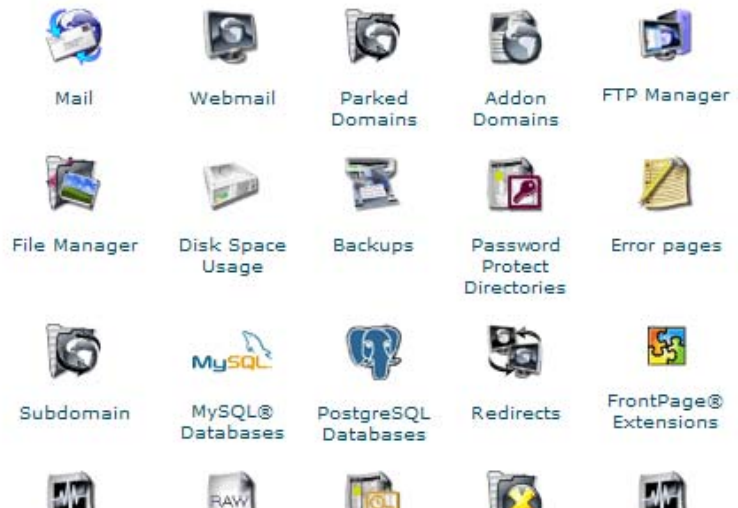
Mail

Webmail

Parked Domains

Addon Domains

FTP Manager

File Manager

Disk Space Usage

Backups

Password Protect Directories

Error pages

Subdomain

MySQL

MySQL® Databases

PostgreSQL Databases

Redirects

FrontPage® Extensions

RAW